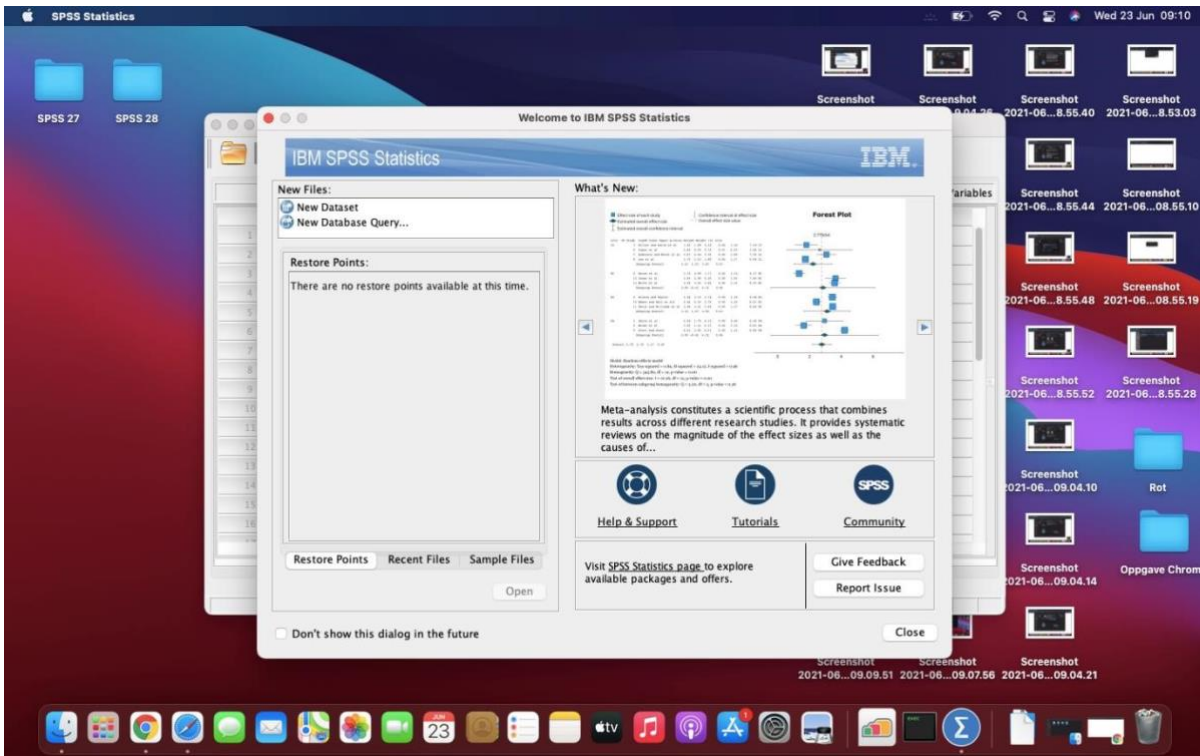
SPSS Statistics

Wed 23 Jun 09:10

SPSS 27

SPSS 28

Welcome to IBM SPSS Statistics

IBM SPSS Statistics

IBM.

New Files:

New Dataset

New Database Query...

Restore Points:

There are no restore points available at this time.

Restore Points

Recent Files

Sample Files

Open

What's New:

Forest Plot

Meta-analysis constitutes a scientific process that combines results across different research studies. It provides systematic reviews on the magnitude of the effect sizes as well as the causes of...

Help & Support

Tutorials

SPSS

Community

Visit SPSS Statistics page to explore available packages and offers.

Give Feedback

Report Issue

Don't show this dialog in the future

Close

ariables

Screenshot

Screenshot

Screenshot 2021-06...8.55.40

Screenshot 2021-06...8.53.03

Screenshot 2021-06...8.55.44

Screenshot 2021-06...08.55.10

Screenshot 2021-06...8.55.48

Screenshot 2021-06...08.55.19

Screenshot 2021-06...8.55.52

Screenshot 2021-06...8.55.28

Screenshot 2021-06...09.04.10

Rot

Screenshot 2021-06...09.04.14

Oppgave Chrom

Screenshot 2021-06...09.09.51

Screenshot 2021-06...09.07.56

Screenshot 2021-06...09.04.21

JUN 23

tv